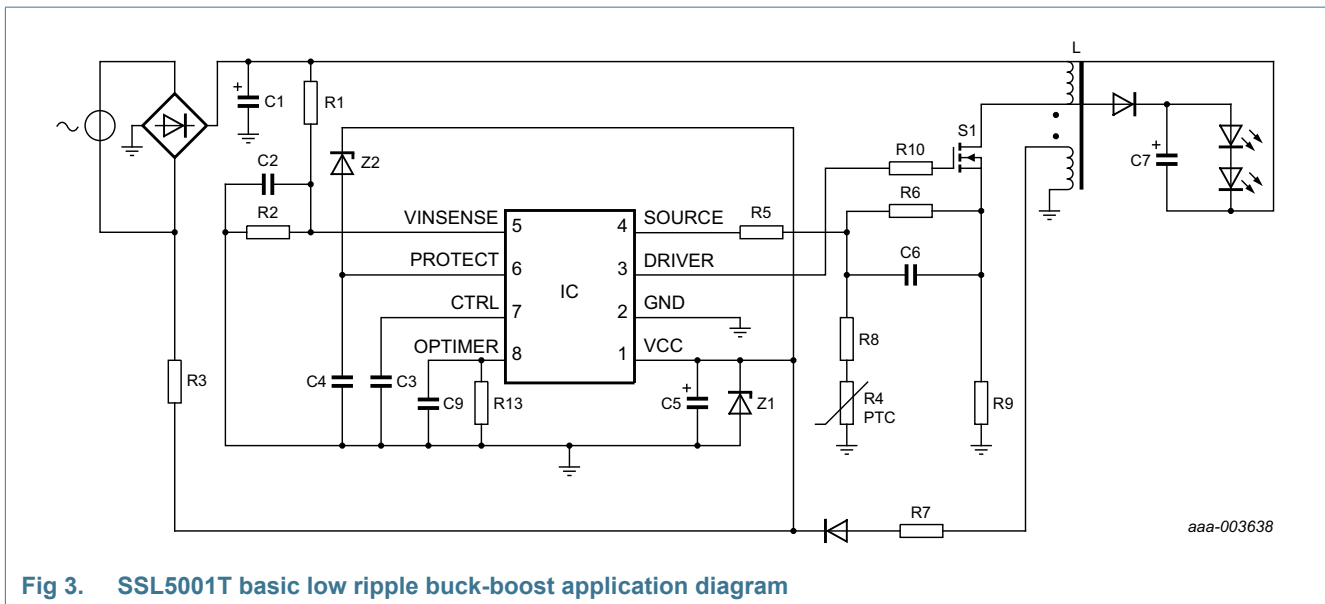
L
C1
R1
S1
Z2
C2
R10
C7
R6
R2
VINSENSE
5
4
SOURCE
R5
PROTECT
6
3
DRIVER
C6
IC
CTRL
7
2
GND
OPTIMER
8
1
VCC
R8
R3
C4
C3
C9
R13
C5
Z1
R4
PTC
R9
R7
aaa-003638

Fig 3. SSL5001T basic low ripple buck-boost application diagram